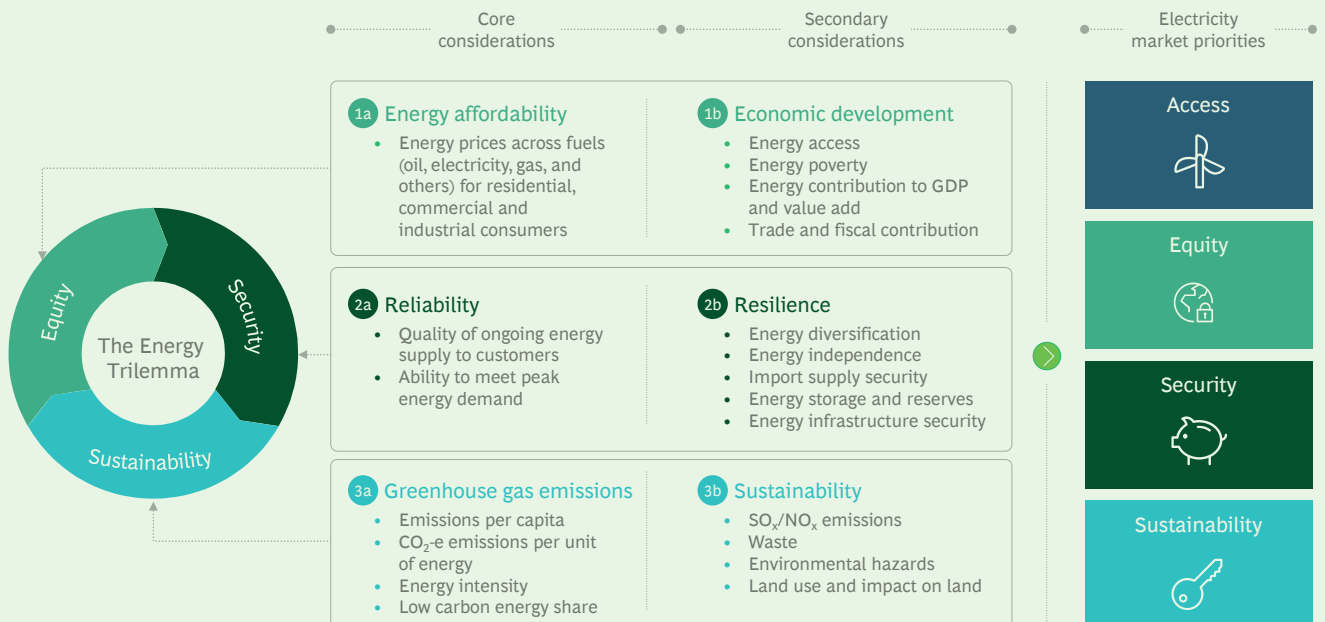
Core considerations

Secondary considerations

Electricity market priorities

Equity

Security

The Energy Trilemma

Sustainability

1a Energy affordability
• Energy prices across fuels (oil, electricity, gas, and others) for residential, commercial and industrial consumers

1b Economic development
• Energy access
• Energy poverty
• Energy contribution to GDP and value add
• Trade and fiscal contribution

2a Reliability
• Quality of ongoing energy supply to customers
• Ability to meet peak energy demand

2b Resilience
• Energy diversification
• Energy independence
• Import supply security
• Energy storage and reserves
• Energy infrastructure security

3a Greenhouse gas emissions
• Emissions per capita
• $CO_2$-e emissions per unit of energy
• Energy intensity
• Low carbon energy share

3b Sustainability
• $SO_x$/$NO_x$ emissions
• Waste
• Environmental hazards
• Land use and impact on land

Access

Equity

Security

Sustainability